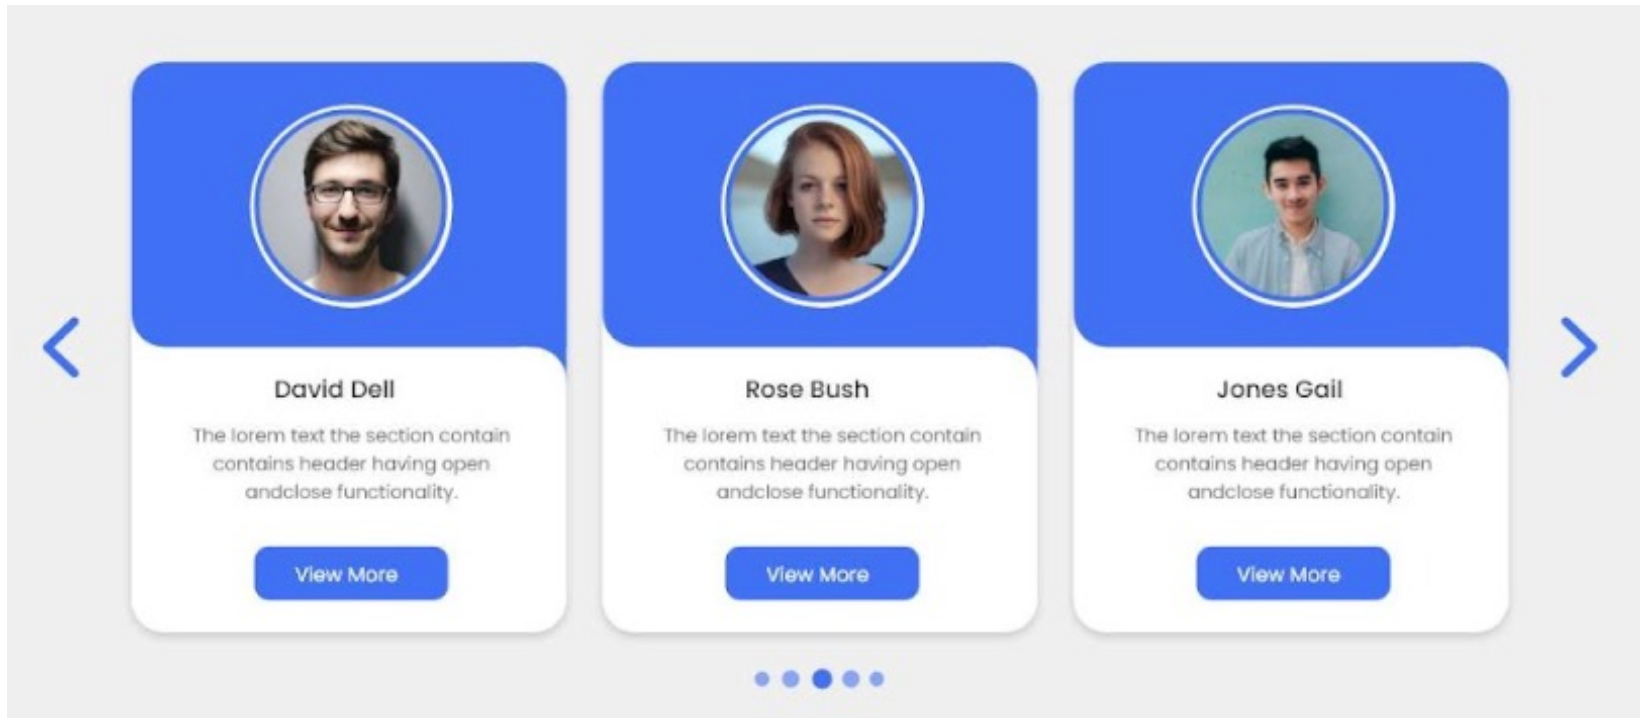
David Dell

The lorem text the section contain contains header having open andclose functionality.

View More

Rose Bush

The lorem text the section contain contains header having open andclose functionality.

View More

Jones Gail

The lorem text the section contain contains header having open andclose functionality.

View More